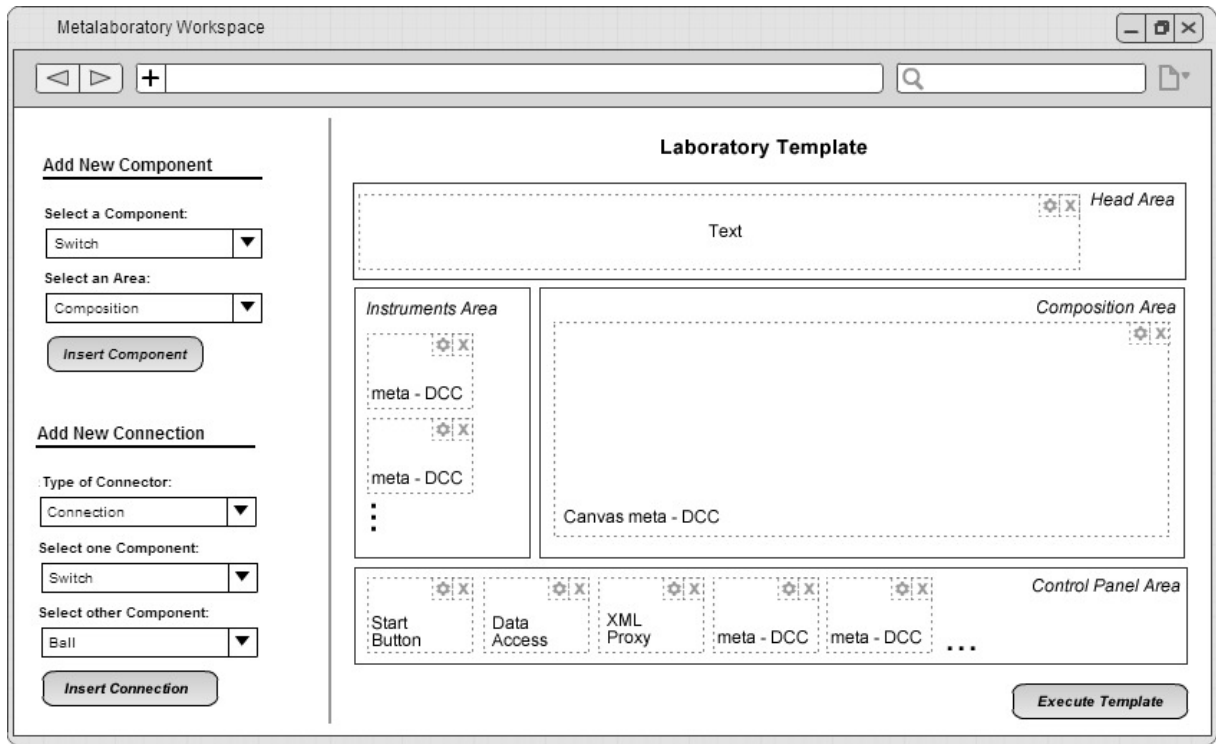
Metalaboratory Workspace

+

Add New Component

Select a Component:

Switch

Select an Area:

Composition

Insert Component

Add New Connection

Type of Connector:

Connection

Select one Component:

Switch

Select other Component:

Ball

Insert Connection

Laboratory Template

Text

Head Area

Instruments Area

meta - DCC

meta - DCC

⋮

Composition Area

Canvas meta - DCC

Start Button

Data Access

XML Proxy

meta - DCC

meta - DCC

...

Control Panel Area

Execute Template